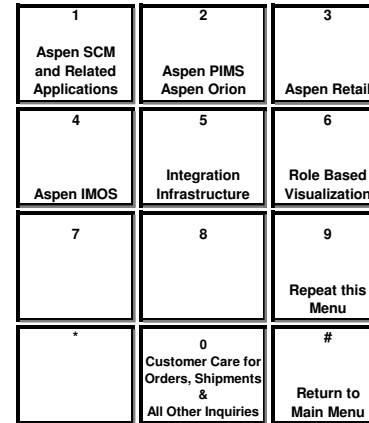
| 1 Aspen SCM and Related Applications | 2 Aspen PIMS Aspen Orion | 3 Aspen Retail |
|---|---|---|
| 4 Aspen IMOS | 5 Integration Infrastructure | 6 Role Based Visualization |
| 7 | 8 | 9 Repeat this Menu |
| * | 0 Customer Care for Orders, Shipments & All Other Inquiries | # Return to Main Menu |